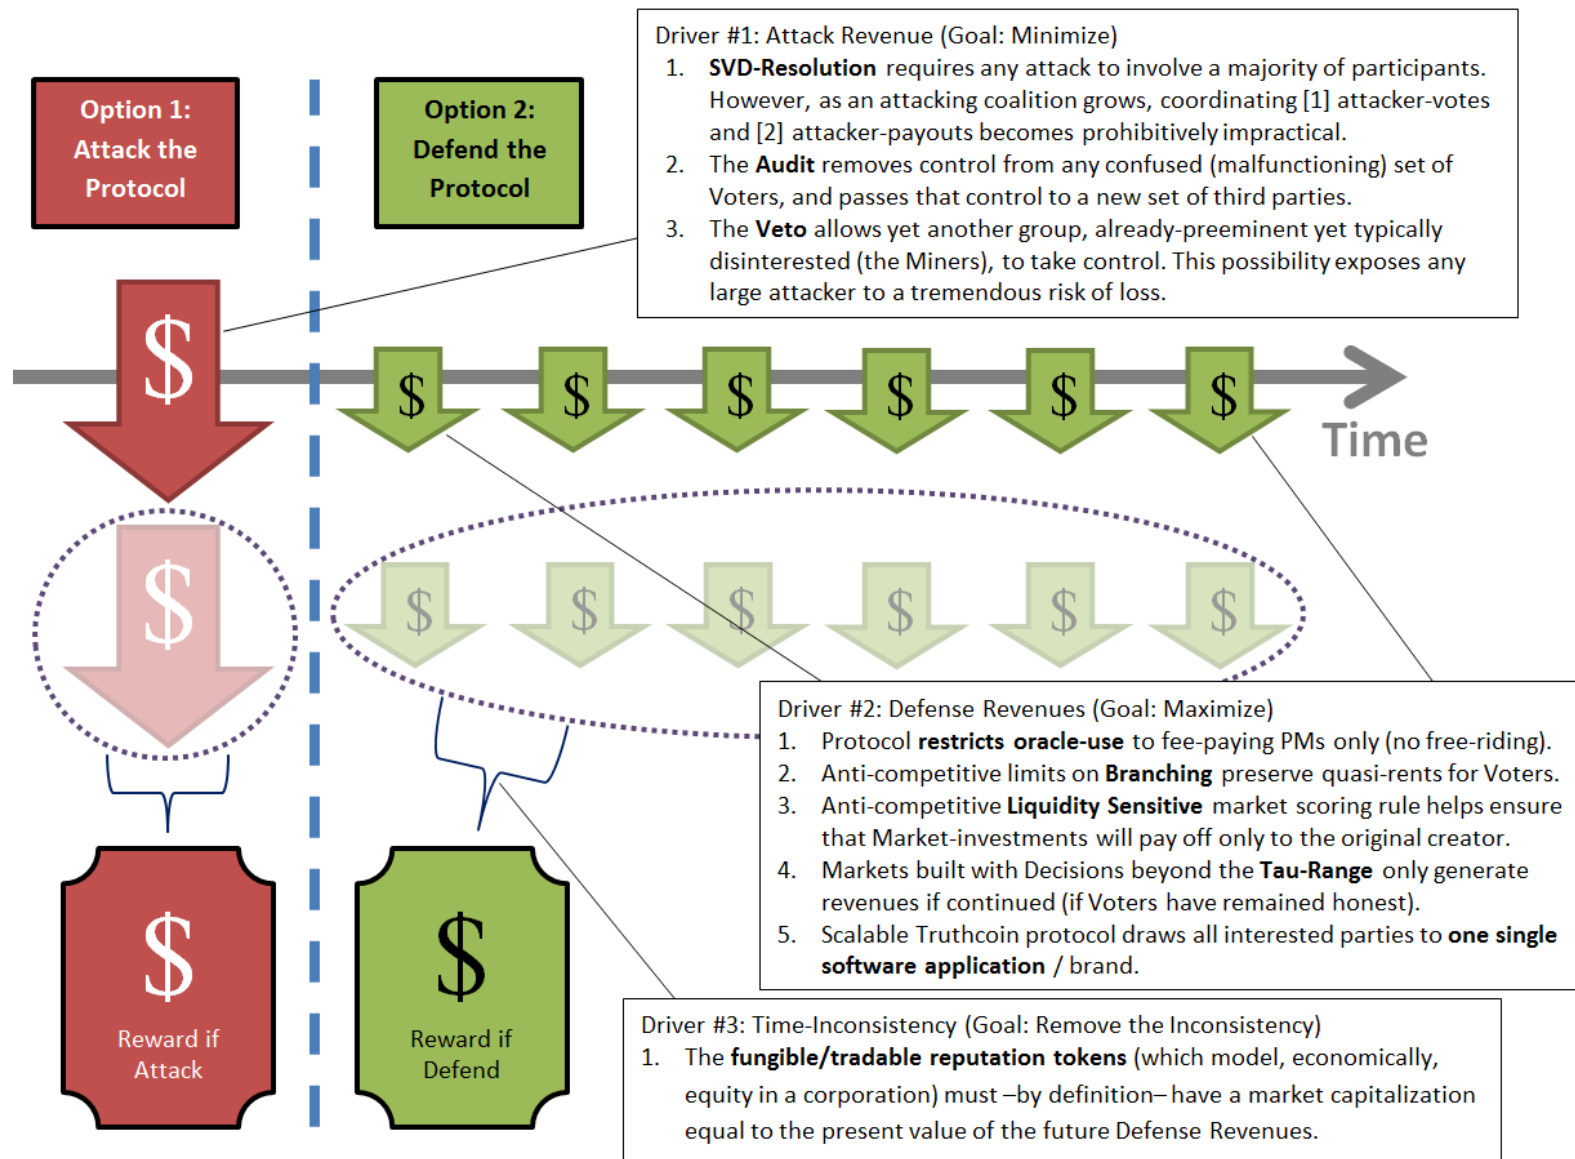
Option 1: Attack the Protocol

Option 2: Defend the Protocol

Driver #1: Attack Revenue (Goal: Minimize)
1. **SVD-Resolution** requires any attack to involve a majority of participants. However, as an attacking coalition grows, coordinating [1] attacker-votes and [2] attacker-payouts becomes prohibitively impractical.
2. The **Audit** removes control from any confused (malfunctioning) set of Voters, and passes that control to a new set of third parties.
3. The **Veto** allows yet another group, already-preeminent yet typically disinterested (the Miners), to take control. This possibility exposes any large attacker to a tremendous risk of loss.

$ $ $ $ $ $ $

Time

$ $ $ $ $ $ $

Driver #2: Defense Revenues (Goal: Maximize)
1. Protocol **restricts oracle-use** to fee-paying PMs only (no free-riding).
2. Anti-competitive limits on **Branching** preserve quasi-rents for Voters.
3. Anti-competitive **Liquidity Sensitive** market scoring rule helps ensure that Market-investments will pay off only to the original creator.
4. Markets built with Decisions beyond the **Tau-Range** only generate revenues if continued (if Voters have remained honest).
5. Scalable Truthcoin protocol draws all interested parties to **one single software application** / brand.

$ Reward if Attack

$ Reward if Defend

Driver #3: Time-Inconsistency (Goal: Remove the Inconsistency)
1. The **fungible/tradable reputation tokens** (which model, economically, equity in a corporation) must –by definition– have a market capitalization equal to the present value of the future Defense Revenues.